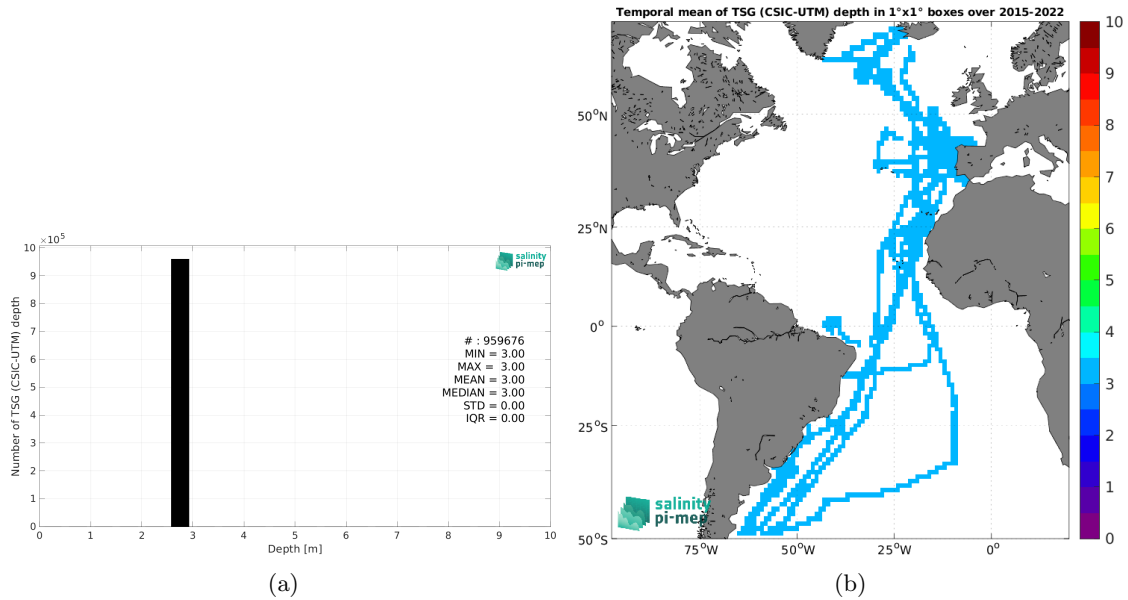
$\times 10^5$
10
9
8
7
6
5
4
3
2
1
0

Number of TSG (CSIC-UTM) depth

salinity pi-mep

# : 959676
MIN = 3.00
MAX = 3.00
MEAN = 3.00
MEDIAN = 3.00
STD = 0.00
IQR = 0.00

0 1 2 3 4 5 6 7 8 9 10
Depth [m]

(a)

Temporal mean of TSG (CSIC-UTM) depth in 1°x1° boxes over 2015-2022

50°N
25°N
0°
25°S
50°S

75°W 50°W 25°W 0°

salinity pi-mep

10
9
8
7
6
5
4
3
2
1
0

(b)